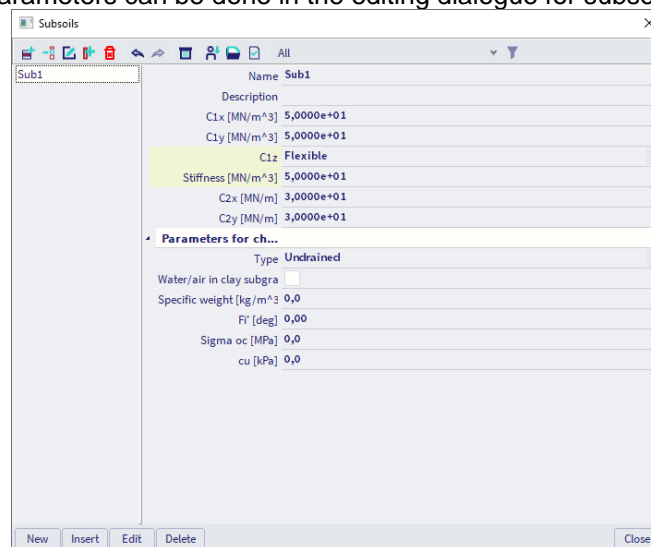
arameters can be done in the editing dialogue for subso

Subsoils

All

Sub1

| | |
|---|---|
| Name | Sub1 |
| Description | |
| C1x [MN/m^3] | 5,0000e+01 |
| C1y [MN/m^3] | 5,0000e+01 |
| C1z | Flexible |
| Stiffness [MN/m^3] | 5,0000e+01 |
| C2x [MN/m] | 3,0000e+01 |
| C2y [MN/m] | 3,0000e+01 |

Parameters for ch...

| | |
|---|---|
| Type | Undrained |
| Water/air in clay subgra | |
| Specific weight [kg/m^3 | 0,0 |
| Fi' [deg] | 0,00 |
| Sigma oc [MPa] | 0,0 |
| cu [kPa] | 0,0 |

New Insert Edit Delete Close